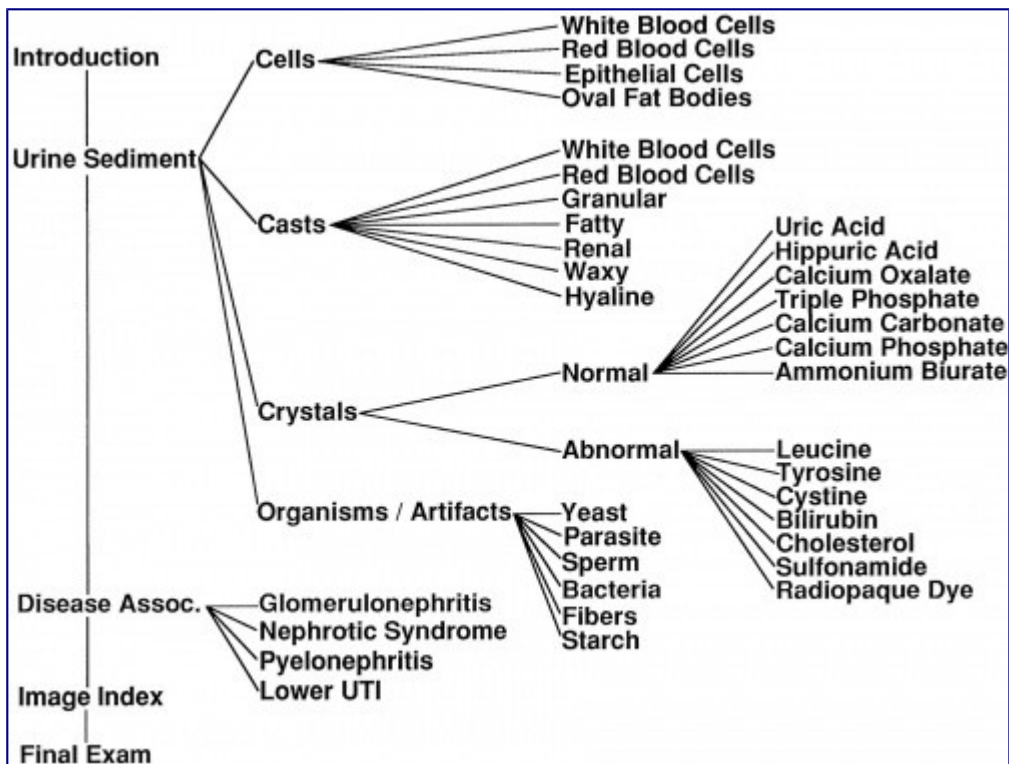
Introduction

Urine Sediment

Cells
White Blood Cells
Red Blood Cells
Epithelial Cells
Oval Fat Bodies

Casts
White Blood Cells
Red Blood Cells
Granular
Fatty
Renal
Waxy
Hyaline

Crystals
Normal
Uric Acid
Hippuric Acid
Calcium Oxalate
Triple Phosphate
Calcium Carbonate
Calcium Phosphate
Ammonium Biurate

Abnormal
Leucine
Tyrosine
Cystine
Bilirubin
Cholesterol
Sulfonamide
Radiopaque Dye

Organisms / Artifacts
Yeast
Parasite
Sperm
Bacteria
Fibers
Starch

Disease Assoc.
Glomerulonephritis
Nephrotic Syndrome
Pyelonephritis
Lower UTI

Image Index

Final Exam